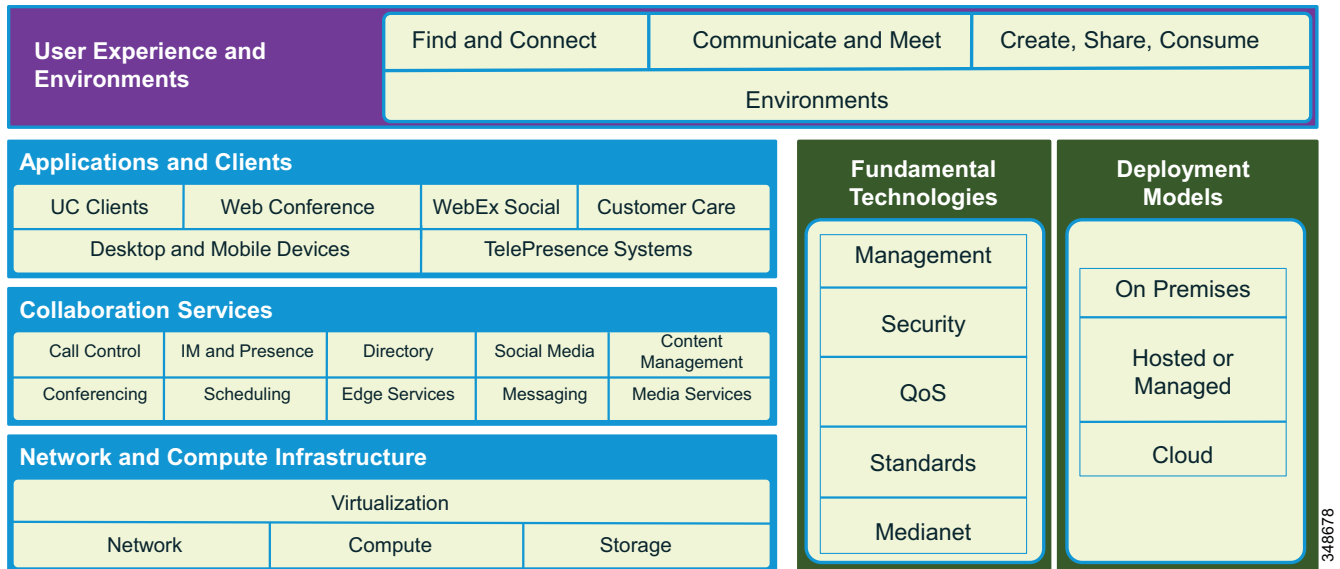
User Experience and Environments

Find and Connect
Communicate and Meet
Create, Share, Consume
Environments

Applications and Clients

UC Clients
Web Conference
WebEx Social
Customer Care
Desktop and Mobile Devices
TelePresence Systems

Collaboration Services

Call Control
IM and Presence
Directory
Social Media
Content Management
Conferencing
Scheduling
Edge Services
Messaging
Media Services

Network and Compute Infrastructure

Virtualization
Network
Compute
Storage

Fundamental Technologies

Management
Security
QoS
Standards
Medianet

Deployment Models

On Premises
Hosted or Managed
Cloud

348678